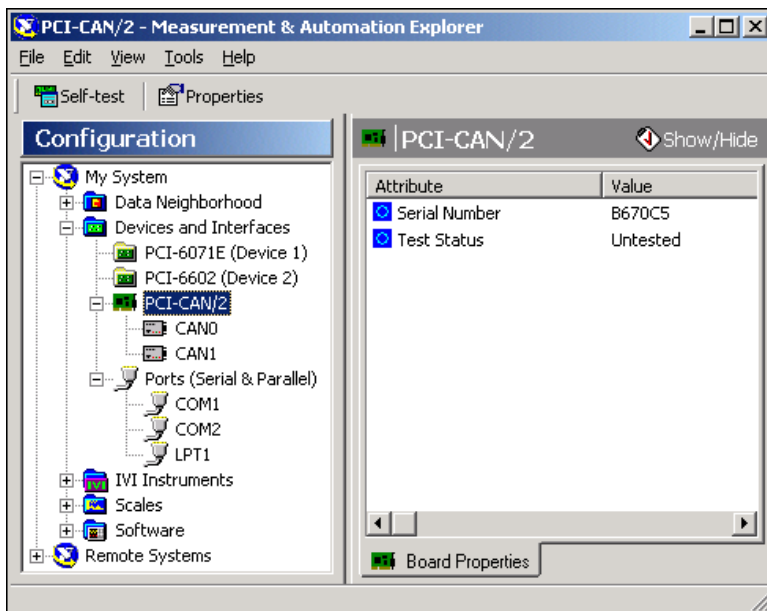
PCI-CAN/2 - Measurement & Automation Explorer

File Edit View Tools Help

Self-test Properties

Configuration

My System
Data Neighborhood
Devices and Interfaces
PCI-6071E (Device 1)
PCI-6602 (Device 2)
PCI-CAN/2
CAN0
CAN1
Ports (Serial & Parallel)
COM1
COM2
LPT1
IVI Instruments
Scales
Software
Remote Systems

PCI-CAN/2

Show/Hide

| Attribute | Value |
|---|---|
| Serial Number | B670C5 |
| Test Status | Untested |

Board Properties